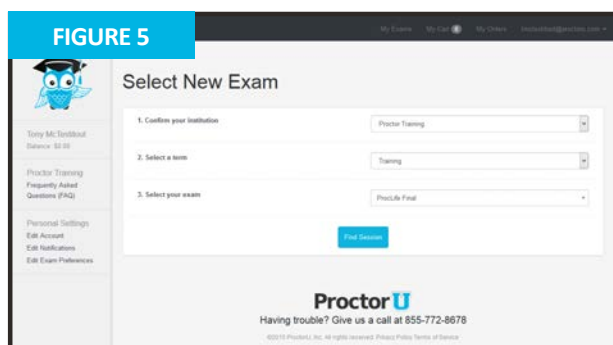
FIGURE 5

My Exams My Cart 0 My Orders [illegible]

Tony McTesttout
Balance: $0.00

Proctor Training
Frequently Asked Questions (FAQ)

Personal Settings
Edit Account
Edit Notifications
Edit Exam Preferences

Select New Exam

1. Confirm your institution
Proctor Training

2. Select a term
Training

3. Select your exam
ProctorU Final

Find Session

ProctorU
Having trouble? Give us a call at 855-772-8678

©2015 ProctorU, Inc. All rights reserved. Privacy Policy Terms of Service